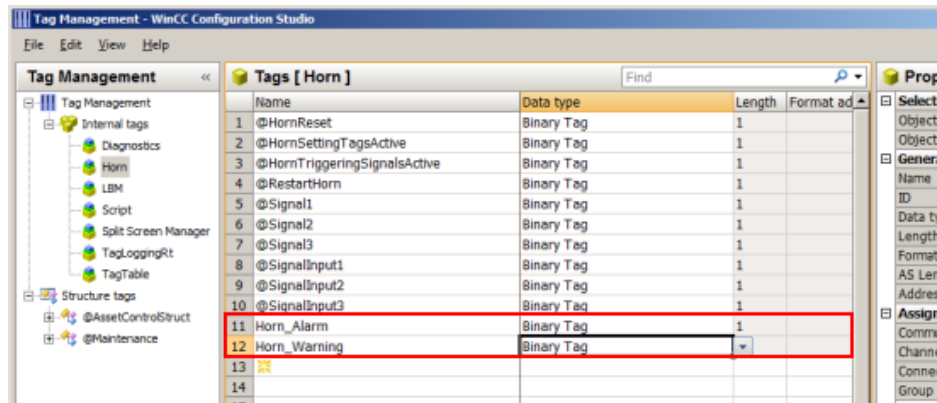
Tag Management - WinCC Configuration Studio

File Edit View Help

Tag Management «

Tag Management
Internal tags
Diagnostics
Horn
LBM
Script
Split Screen Manager
TagLoggingRt
TagTable
Structure tags
@AssetControlStruct
@Maintenance

Tags [ Horn ]

Find

|  | Name | Data type | Length | Format ad |
|---|---|---|---|---|
| 1 | @HornReset | Binary Tag | 1 |  |
| 2 | @HornSettingTagsActive | Binary Tag | 1 |  |
| 3 | @HornTriggeringSignalsActive | Binary Tag | 1 |  |
| 4 | @RestartHorn | Binary Tag | 1 |  |
| 5 | @Signal1 | Binary Tag | 1 |  |
| 6 | @Signal2 | Binary Tag | 1 |  |
| 7 | @Signal3 | Binary Tag | 1 |  |
| 8 | @SignalInput1 | Binary Tag | 1 |  |
| 9 | @SignalInput2 | Binary Tag | 1 |  |
| 10 | @SignalInput3 | Binary Tag | 1 |  |
| 11 | Horn_Alarm | Binary Tag | 1 |  |
| 12 | Horn_Warning | Binary Tag |  |  |
| 13 |  |  |  |  |
| 14 |  |  |  |  |

Prop
Select
Object
Object
Genera
Name
ID
Data ty
Length
Format
AS Len
Addres
Assign
Comm
Chann
Conne
Group